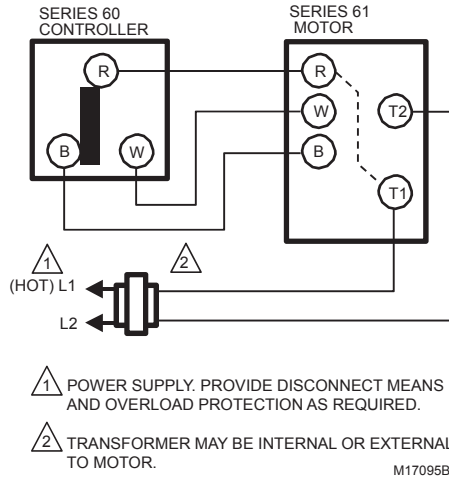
SERIES 60
CONTROLLER

SERIES 61
MOTOR

R

B

W

R

W

B

T2

T1

1

2

(HOT) L1

L2

1 POWER SUPPLY. PROVIDE DISCONNECT MEANS AND OVERLOAD PROTECTION AS REQUIRED.

2 TRANSFORMER MAY BE INTERNAL OR EXTERNAL TO MOTOR.

M17095B